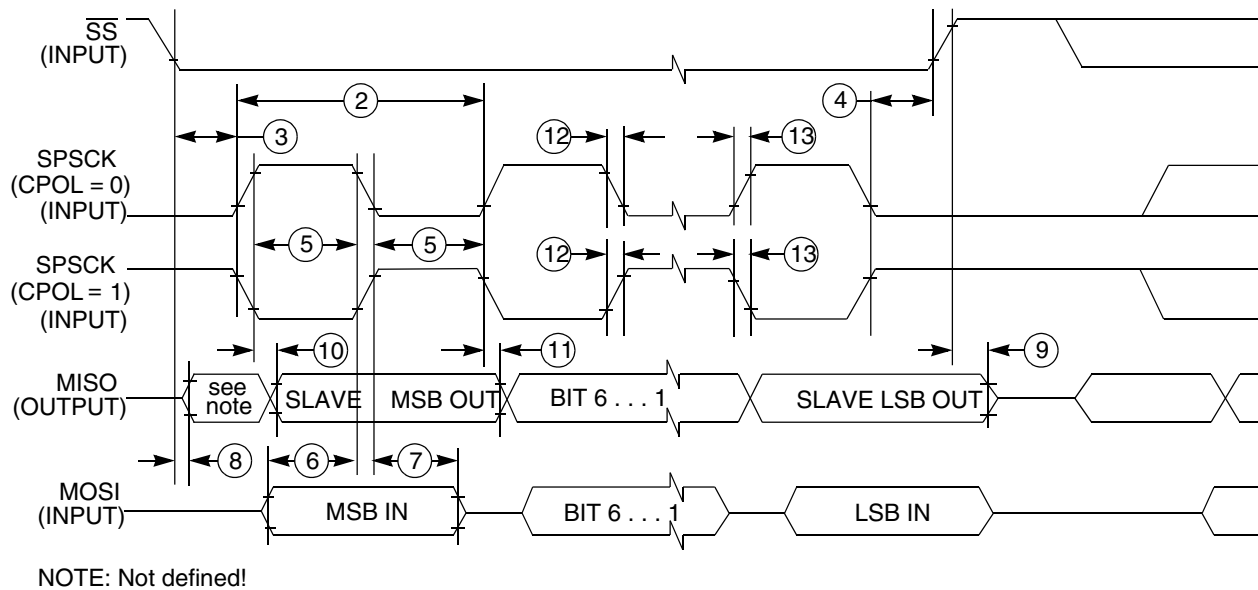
$\overline{SS}$
(INPUT)

2

3

4

12

13

SPSCK
(CPOL = 0)
(INPUT)

5

5

12

13

SPSCK
(CPOL = 1)
(INPUT)

10

11

9

MISO
(OUTPUT)

see note

SLAVE

MSB OUT

BIT 6 . . . 1

SLAVE LSB OUT

8

6

7

MOSI
(INPUT)

MSB IN

BIT 6 . . . 1

LSB IN

NOTE: Not defined!